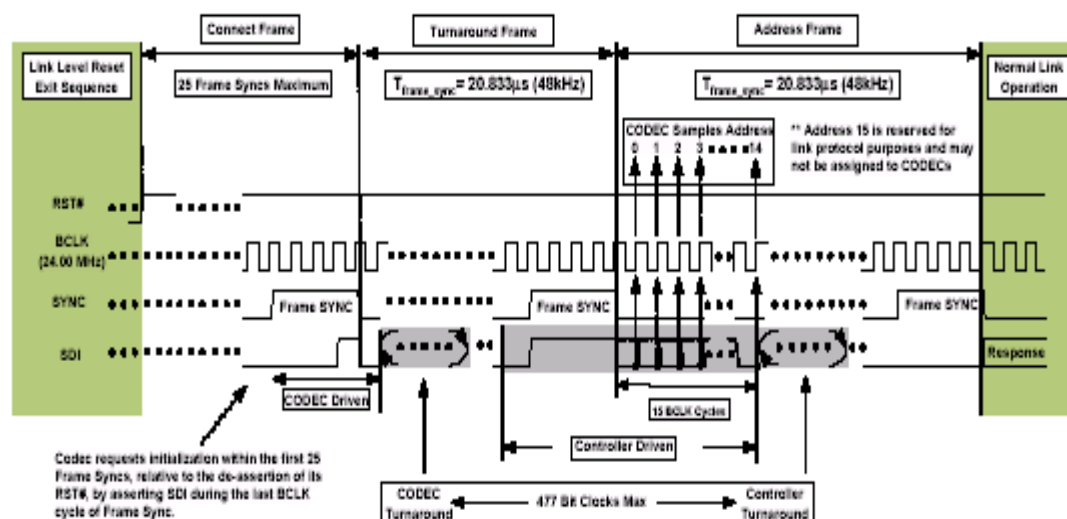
Connect Frame

Turnaround Frame

Address Frame

Link Level Reset Exit Sequence

25 Frame Syncs Maximum

$T_{frame\_sync}$= 20.833µs (48kHz)

$T_{frame\_sync}$= 20.833µs (48kHz)

Normal Link Operation

CODEC Samples Address
0 1 2 3 14

** Address 15 is reserved for link protocol purposes and may not be assigned to CODECs

RST#

BCLK (24.00 MHz)

SYNC

Frame SYNC

Frame SYNC

Frame SYNC

SDI

Response

CODEC Driven

15 BCLK Cycles

Controller Driven

Codec requests initialization within the first 25 Frame Syncs, relative to the de-assertion of its RST#, by asserting SDI during the last BCLK cycle of Frame Sync.

CODEC Turnaround

477 Bit Clocks Max

Controller Turnaround